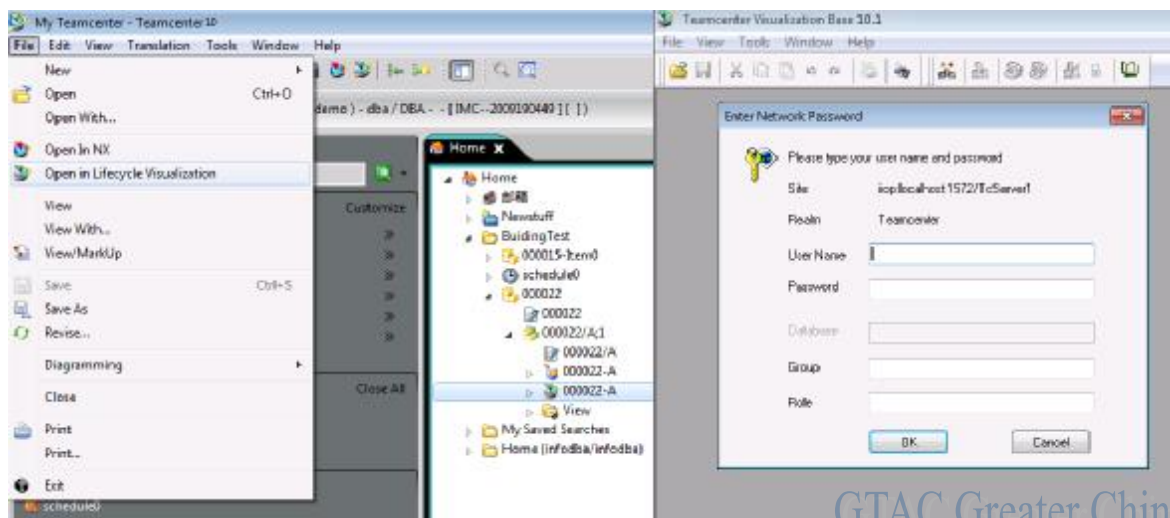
My Teamcenter - Teamcenter 10
File Edit View Translation Tools Window Help
New
Open Ctrl+O
Open With...
Open In NX
Open in Lifecycle Visualization
View
View With...
View/MarkUp
Save Ctrl+S
Save As
Revise...
Diagramming
Close
Print
Print...
Exit
schedule0

demo) - dba / DBA - - [IMC--2009190440] [ ])
Customize
Close All

Home
Home
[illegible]
Newstuff
BuidingTest
000015-Item0
schedule0
000022
000022
000022/A;1
000022/A
000022-A
000022-A
View
My Saved Searches
Home (infodba/infodba)

Teamcenter Visualization Base 10.1
File View Tools Window Help

Enter Network Password
Please type your user name and password
Site iiop:localhost:1572/TcServer1
Realm Teamcenter
User Name
Password
Database
Group
Role
OK
Cancel

GTAC Greater Chin